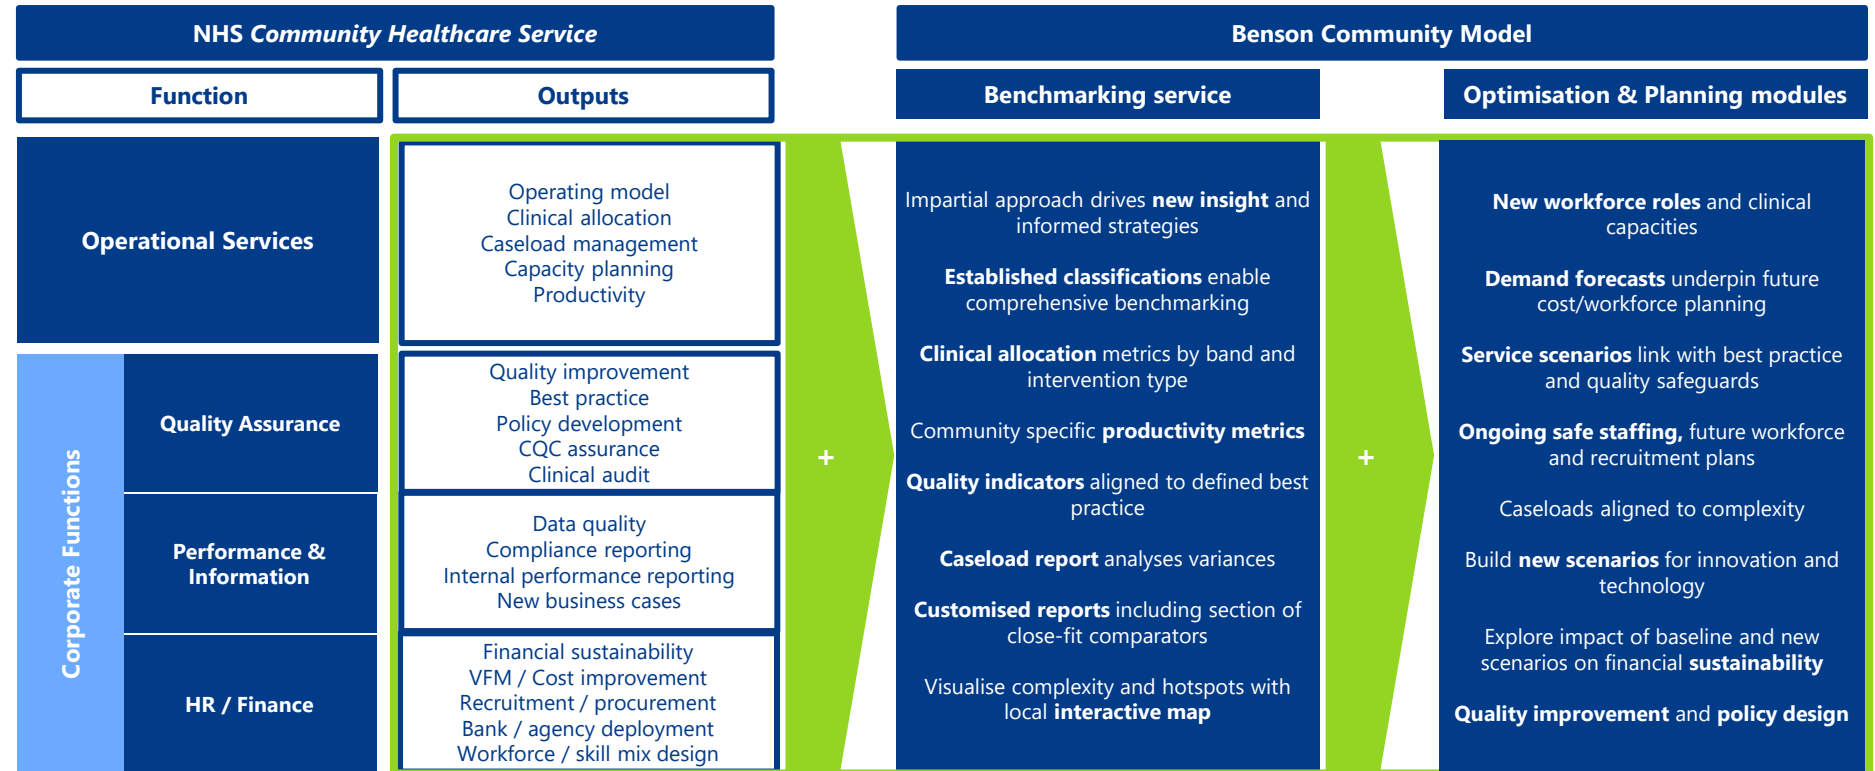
NHS Community Healthcare Service

Function

Outputs

Benson Community Model

Benchmarking service

Optimisation & Planning modules

Operational Services

Operating model
Clinical allocation
Caseload management
Capacity planning
Productivity

Corporate Functions

Quality Assurance

Quality improvement
Best practice
Policy development
CQC assurance
Clinical audit

Performance & Information

Data quality
Compliance reporting
Internal performance reporting
New business cases

HR / Finance

Financial sustainability
VFM / Cost improvement
Recruitment / procurement
Bank / agency deployment
Workforce / skill mix design

+

Impartial approach drives new insight and informed strategies

Established classifications enable comprehensive benchmarking

Clinical allocation metrics by band and intervention type

Community specific productivity metrics

Quality indicators aligned to defined best practice

Caseload report analyses variances

Customised reports including section of close-fit comparators

Visualise complexity and hotspots with local interactive map

+

New workforce roles and clinical capacities

Demand forecasts underpin future cost/workforce planning

Service scenarios link with best practice and quality safeguards

Ongoing safe staffing, future workforce and recruitment plans

Caseloads aligned to complexity

Build new scenarios for innovation and technology

Explore impact of baseline and new scenarios on financial sustainability

Quality improvement and policy design